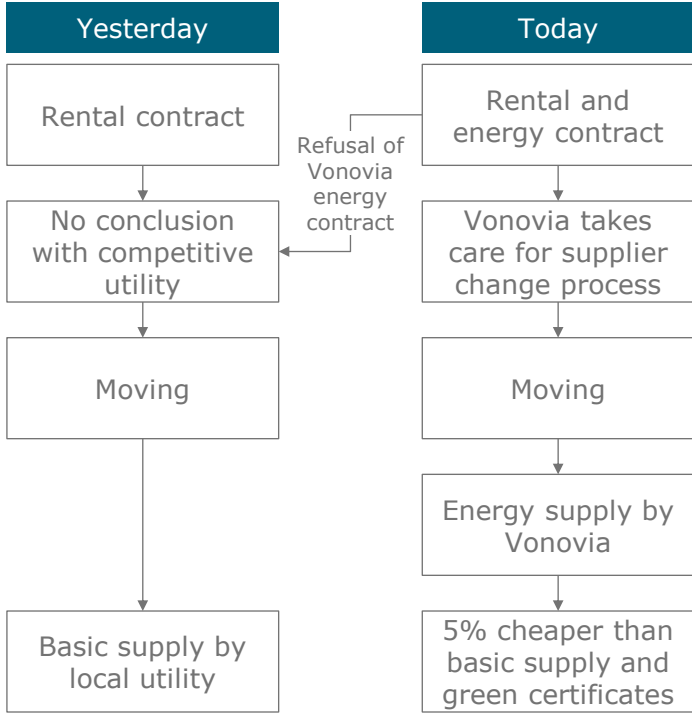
Yesterday

Rental contract

No conclusion with competitive utility

Moving

Basic supply by local utility

Refusal of Vonovia energy contract

Today

Rental and energy contract

Vonovia takes care for supplier change process

Moving

Energy supply by Vonovia

5% cheaper than basic supply and green certificates